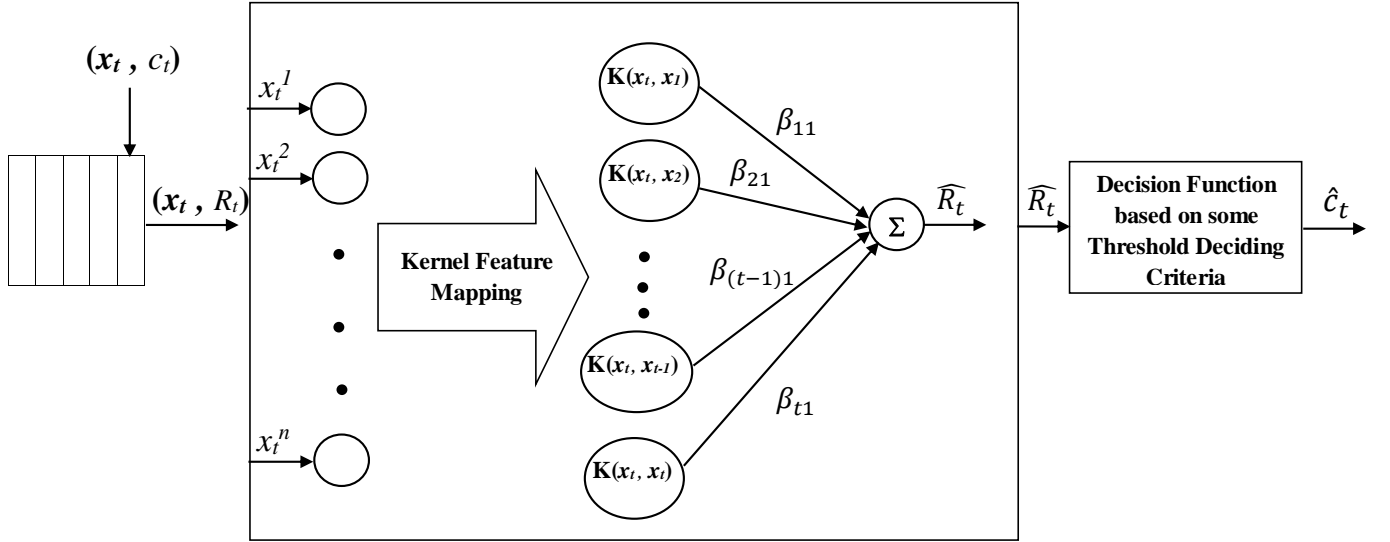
$(x_t , c_t)$

$(x_t , R_t)$

$x_t^1$

$x_t^2$

$x_t^n$

Kernel Feature Mapping

$K(x_t, x_1)$

$K(x_t, x_2)$

$K(x_t, x_{t-1})$

$K(x_t, x_t)$

$\beta_{11}$

$\beta_{21}$

$\beta_{(t-1)1}$

$\beta_{t1}$

$\Sigma$

$\widehat{R_t}$

$\widehat{R_t}$

Decision Function based on some Threshold Deciding Criteria

$\hat{c}_t$